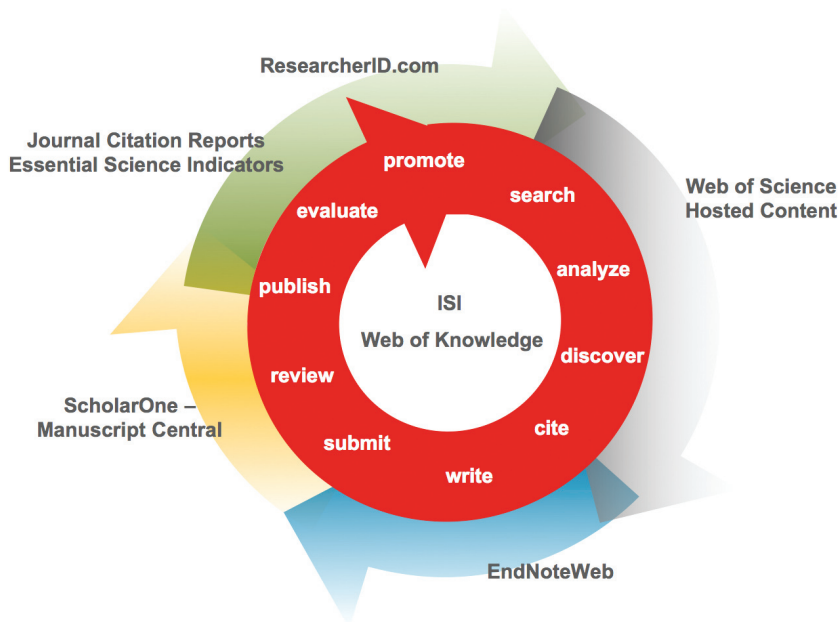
ResearcherID.com

Journal Citation Reports
Essential Science Indicators

Web of Science
Hosted Content

ScholarOne –
Manuscript Central

EndNoteWeb

promote
search
analyze
discover
cite
write
submit
review
publish
evaluate

ISI
Web of Knowledge